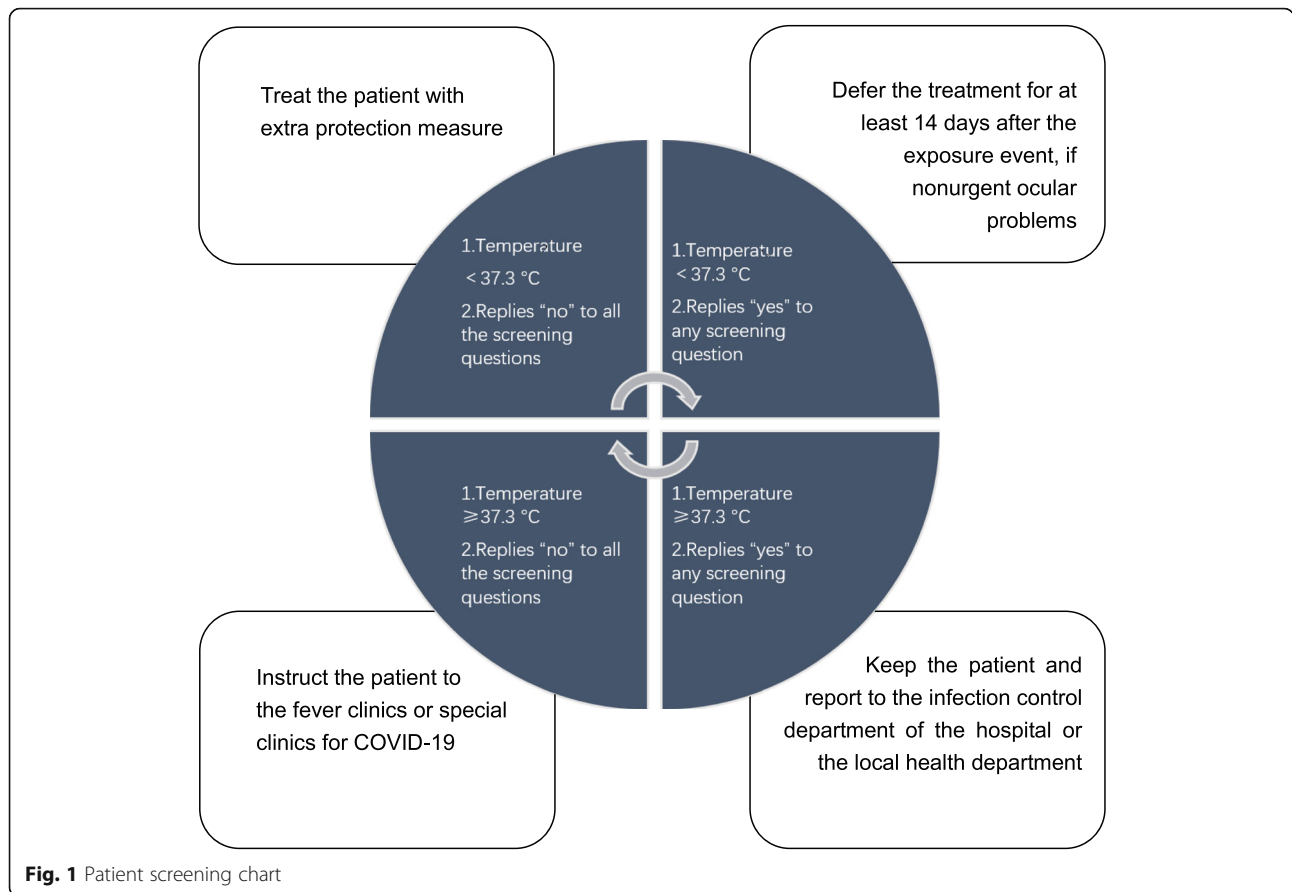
Treat the patient with extra protection measure

Defer the treatment for at least 14 days after the exposure event, if nonurgent ocular problems

1.Temperature < 37.3 °C

2.Replies "no" to all the screening questions

1.Temperature < 37.3 °C

2.Replies "yes" to any screening question

1.Temperature ≥37.3 °C

2.Replies "no" to all the screening questions

1.Temperature ≥37.3 °C

2.Replies "yes" to any screening question

Instruct the patient to the fever clinics or special clinics for COVID-19

Keep the patient and report to the infection control department of the hospital or the local health department

**Fig. 1** Patient screening chart